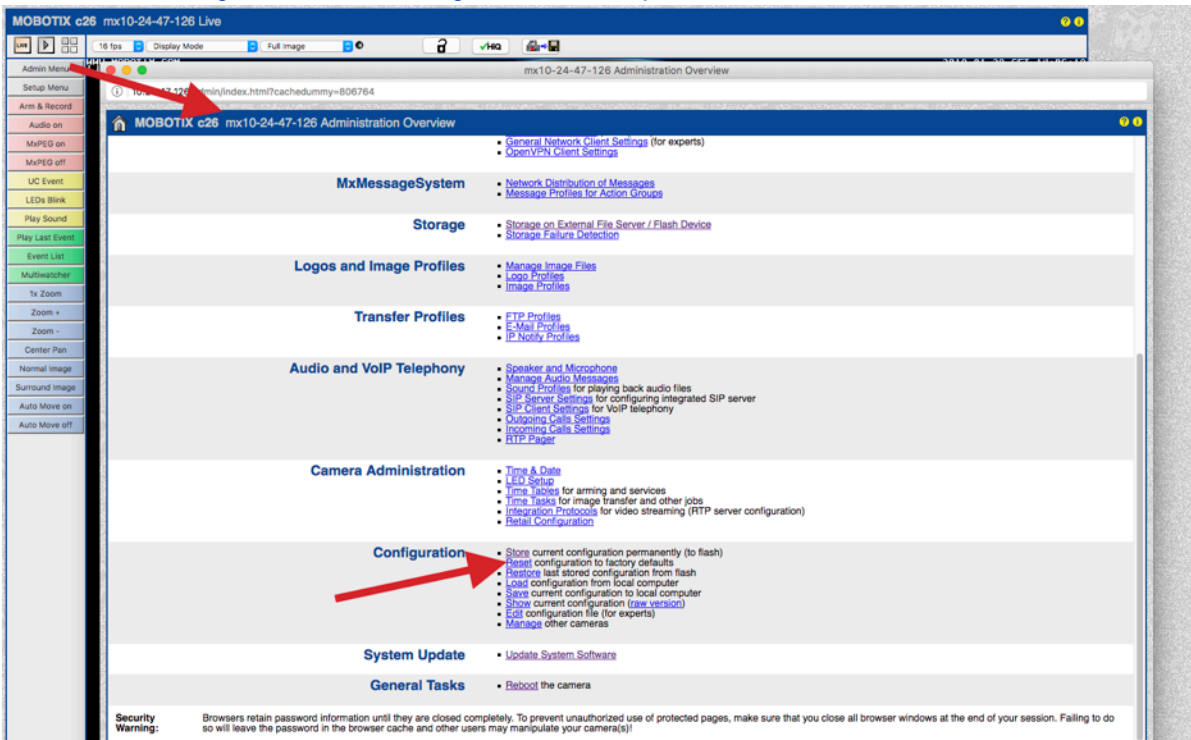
MOBOTIX c26 mx10-24-47-126 Live

16 fps Display Mode Full Image HiQ

Admin Menu
Setup Menu
Arm & Record
Audio on
MxPEG on
MxPEG off
UC Event
LEDs Blink
Play Sound
Play Last Event
Event List
Multiwatcher
1x Zoom
Zoom +
Zoom -
Center Pan
Normal Image
Surround Image
Auto Move on
Auto Move off

mx10-24-47-126 Administration Overview

10.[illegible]126/admin/index.html?cachedummy=806764

MOBOTIX c26 mx10-24-47-126 Administration Overview

General Network Client Settings (for experts)
OpenVPN Client Settings

MxMessageSystem
Network Distribution of Messages
Message Profiles for Action Groups

Storage
Storage on External File Server / Flash Device
Storage Failure Detection

Logos and Image Profiles
Manage Image Files
Logo Profiles
Image Profiles

Transfer Profiles
FTP Profiles
E-Mail Profiles
IP Notify Profiles

Audio and VoIP Telephony
Speaker and Microphone
Manage Audio Messages
Sound Profiles for playing back audio files
SIP Server Settings for configuring integrated SIP server
SIP Client Settings for VoIP telephony
Outgoing Calls Settings
Incoming Calls Settings
RTP Pager

Camera Administration
Time & Date
LED Setup
Time Tables for arming and services
Time Tasks for image transfer and other jobs
Integration Protocols for video streaming (RTP server configuration)
Retail Configuration

Configuration
Store current configuration permanently (to flash)
Reset configuration to factory defaults
Restore last stored configuration from flash
Load configuration from local computer
Save current configuration to local computer
Show current configuration (raw version)
Edit configuration file (for experts)
Manage other cameras

System Update
Update System Software

General Tasks
Reboot the camera

Security Warning: Browsers retain password information until they are closed completely. To prevent unauthorized use of protected pages, make sure that you close all browser windows at the end of your session. Failing to do so will leave the password in the browser cache and other users may manipulate your camera(s)!